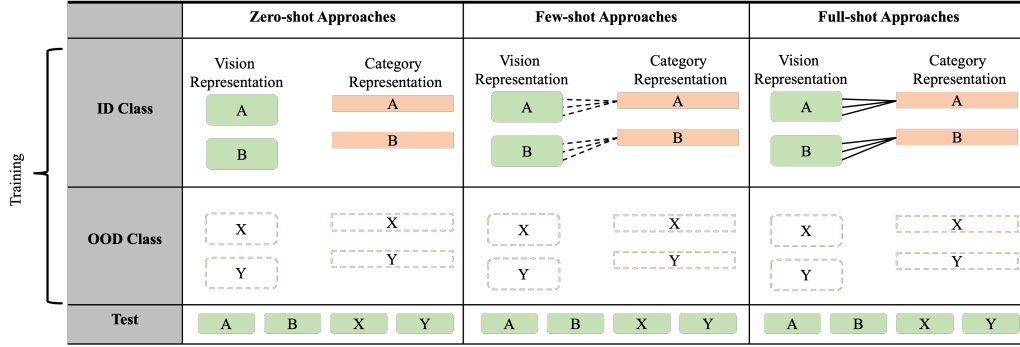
Training

| | Zero-shot Approaches | Few-shot Approaches | Full-shot Approaches |
|---|---|---|---|
| ID Class | Vision Representation A B; Category Representation A B | Vision Representation A B; Category Representation A B | Vision Representation A B; Category Representation A B |
| OOD Class | X Y X Y | X Y X Y | X Y X Y |
| Test | A B X Y | A B X Y | A B X Y |